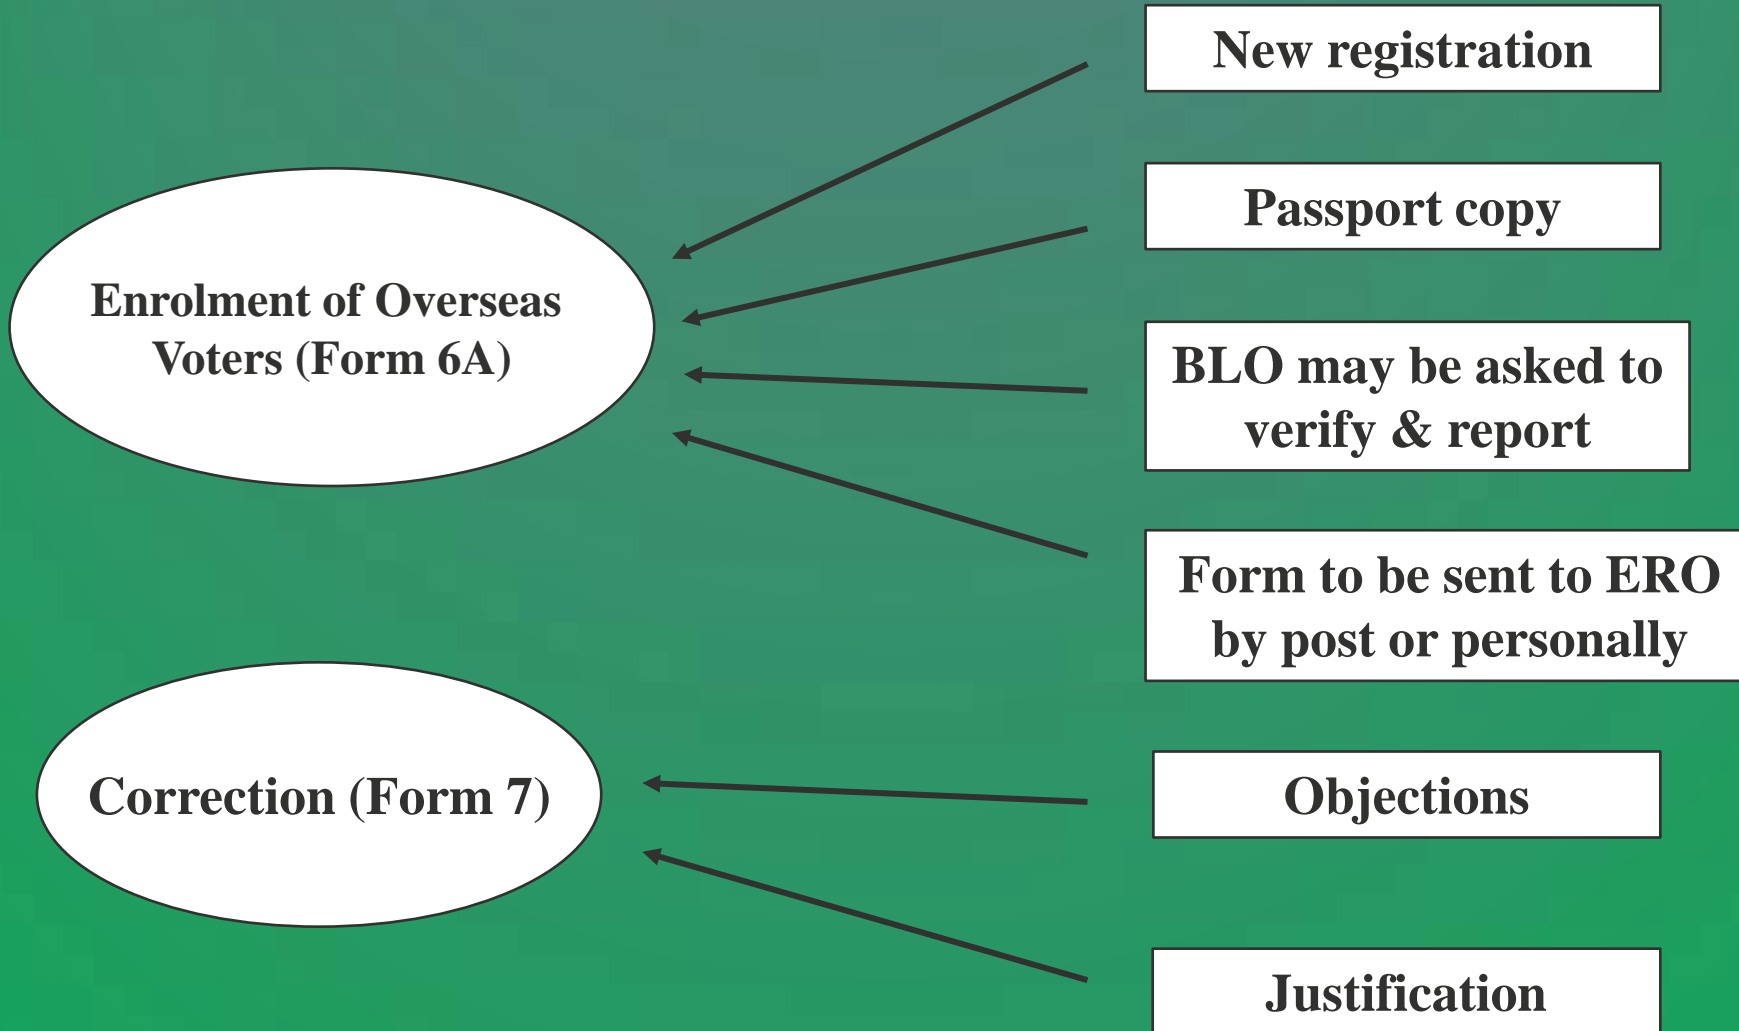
Enrolment of Overseas Voters (Form 6A)

New registration

Passport copy

BLO may be asked to verify & report

Form to be sent to ERO by post or personally

Correction (Form 7)

Objections

Justification